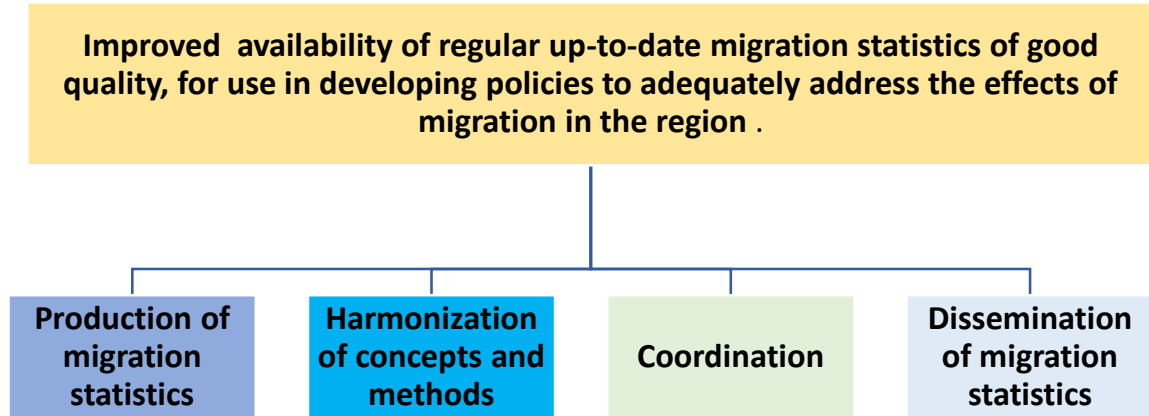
Improved availability of regular up-to-date migration statistics of good quality, for use in developing policies to adequately address the effects of migration in the region .

Production of migration statistics

Harmonization of concepts and methods

Coordination

Dissemination of migration statistics